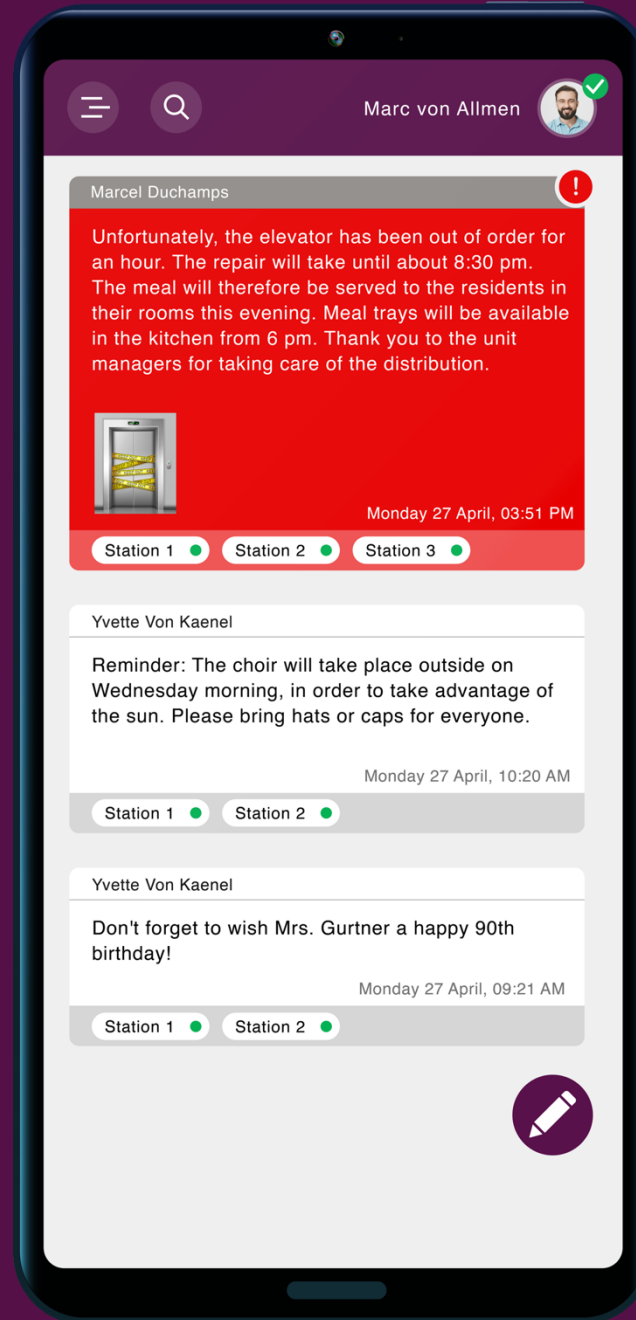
Marc von Allmen

Marcel Duchamps

!

Unfortunately, the elevator has been out of order for an hour. The repair will take until about 8:30 pm. The meal will therefore be served to the residents in their rooms this evening. Meal trays will be available in the kitchen from 6 pm. Thank you to the unit managers for taking care of the distribution.

Monday 27 April, 03:51 PM

Station 1 Station 2 Station 3

Yvette Von Kaenel

Reminder: The choir will take place outside on Wednesday morning, in order to take advantage of the sun. Please bring hats or caps for everyone.

Monday 27 April, 10:20 AM

Station 1 Station 2

Yvette Von Kaenel

Don't forget to wish Mrs. Gurtner a happy 90th birthday!

Monday 27 April, 09:21 AM

Station 1 Station 2